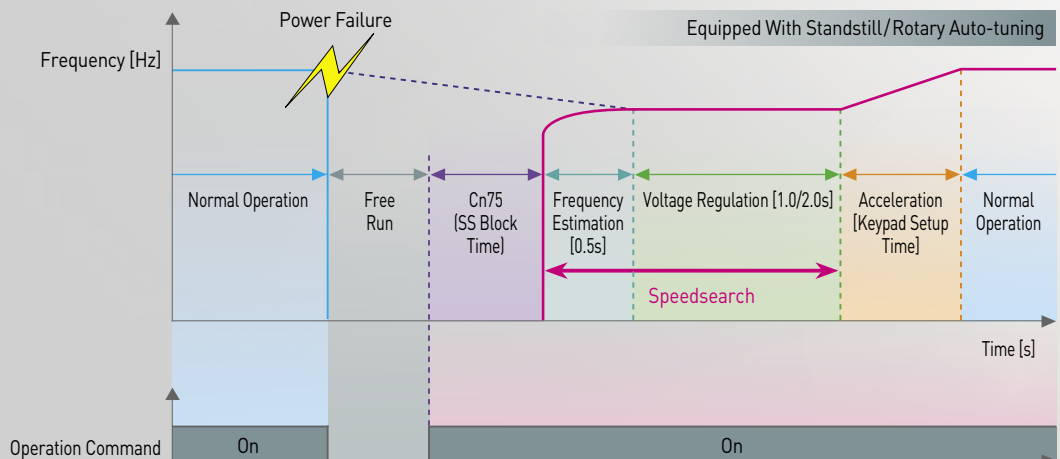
Power Failure

Equipped With Standstill/Rotary Auto-tuning

Frequency [Hz]

Normal Operation

Free Run

Cn75 (SS Block Time)

Frequency Estimation [0.5s]

Voltage Regulation [1.0/2.0s]

Acceleration (Keypad Setup Time)

Normal Operation

Speedsearch

Time [s]

Operation Command

On

On